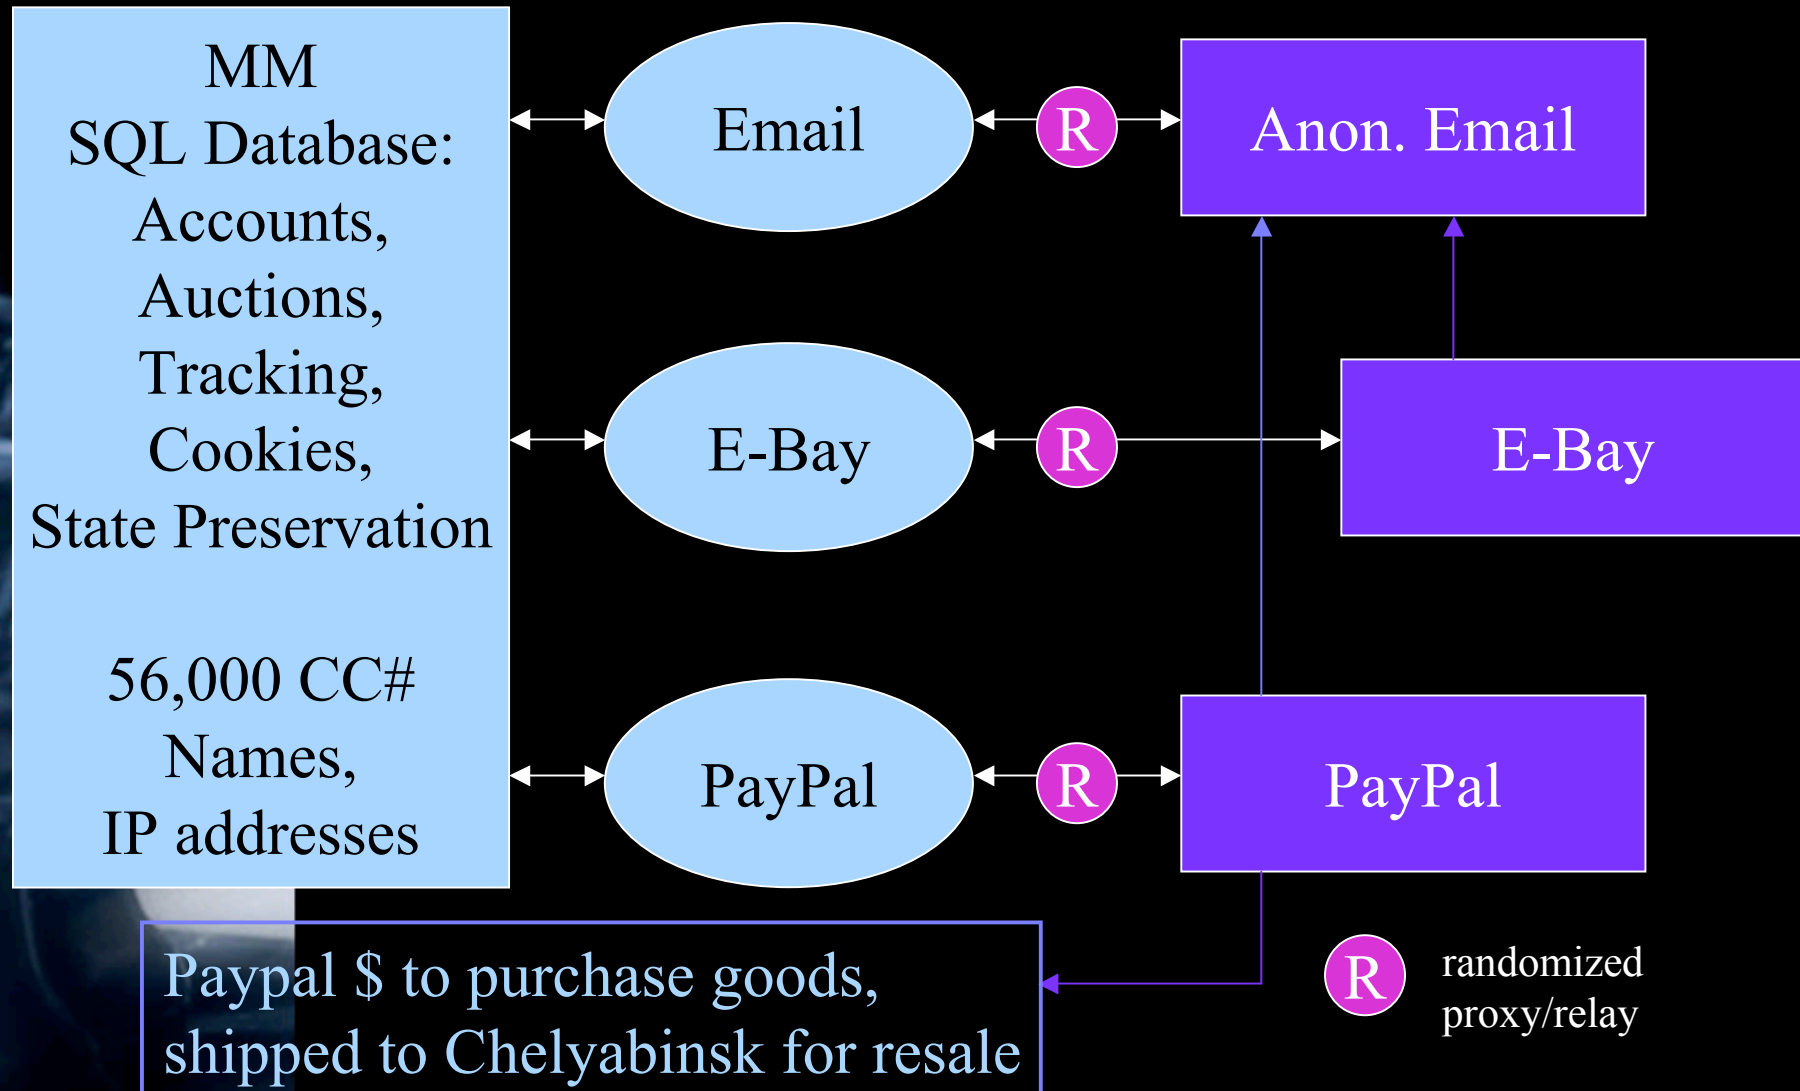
MM
SQL Database:
Accounts,
Auctions,
Tracking,
Cookies,
State Preservation

56,000 CC#
Names,
IP addresses

Email

R

Anon. Email

E-Bay

R

E-Bay

PayPal

R

PayPal

Paypal $ to purchase goods, shipped to Chelyabinsk for resale

R randomized proxy/relay